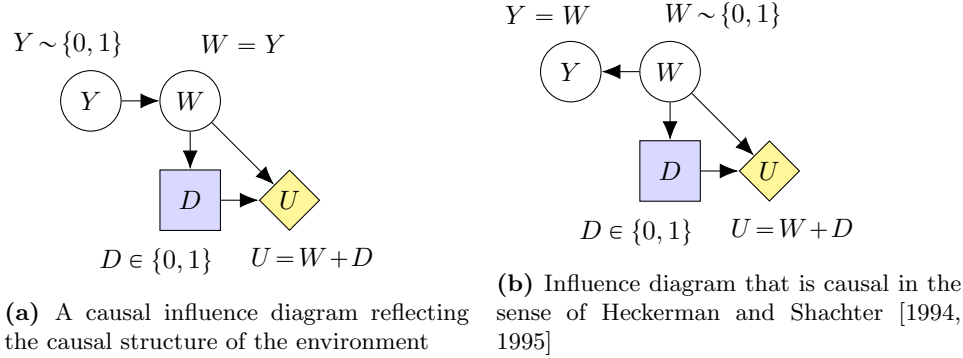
$Y \sim \{0,1\}$ $W = Y$

$Y$ $W$

$D$ $U$

$D \in \{0,1\}$ $U = W + D$

**(a)** A causal influence diagram reflecting the causal structure of the environment

$Y = W$ $W \sim \{0,1\}$

$Y$ $W$

$D$ $U$

$D \in \{0,1\}$ $U = W + D$

**(b)** Influence diagram that is causal in the sense of Heckerman and Shachter [1994, 1995]